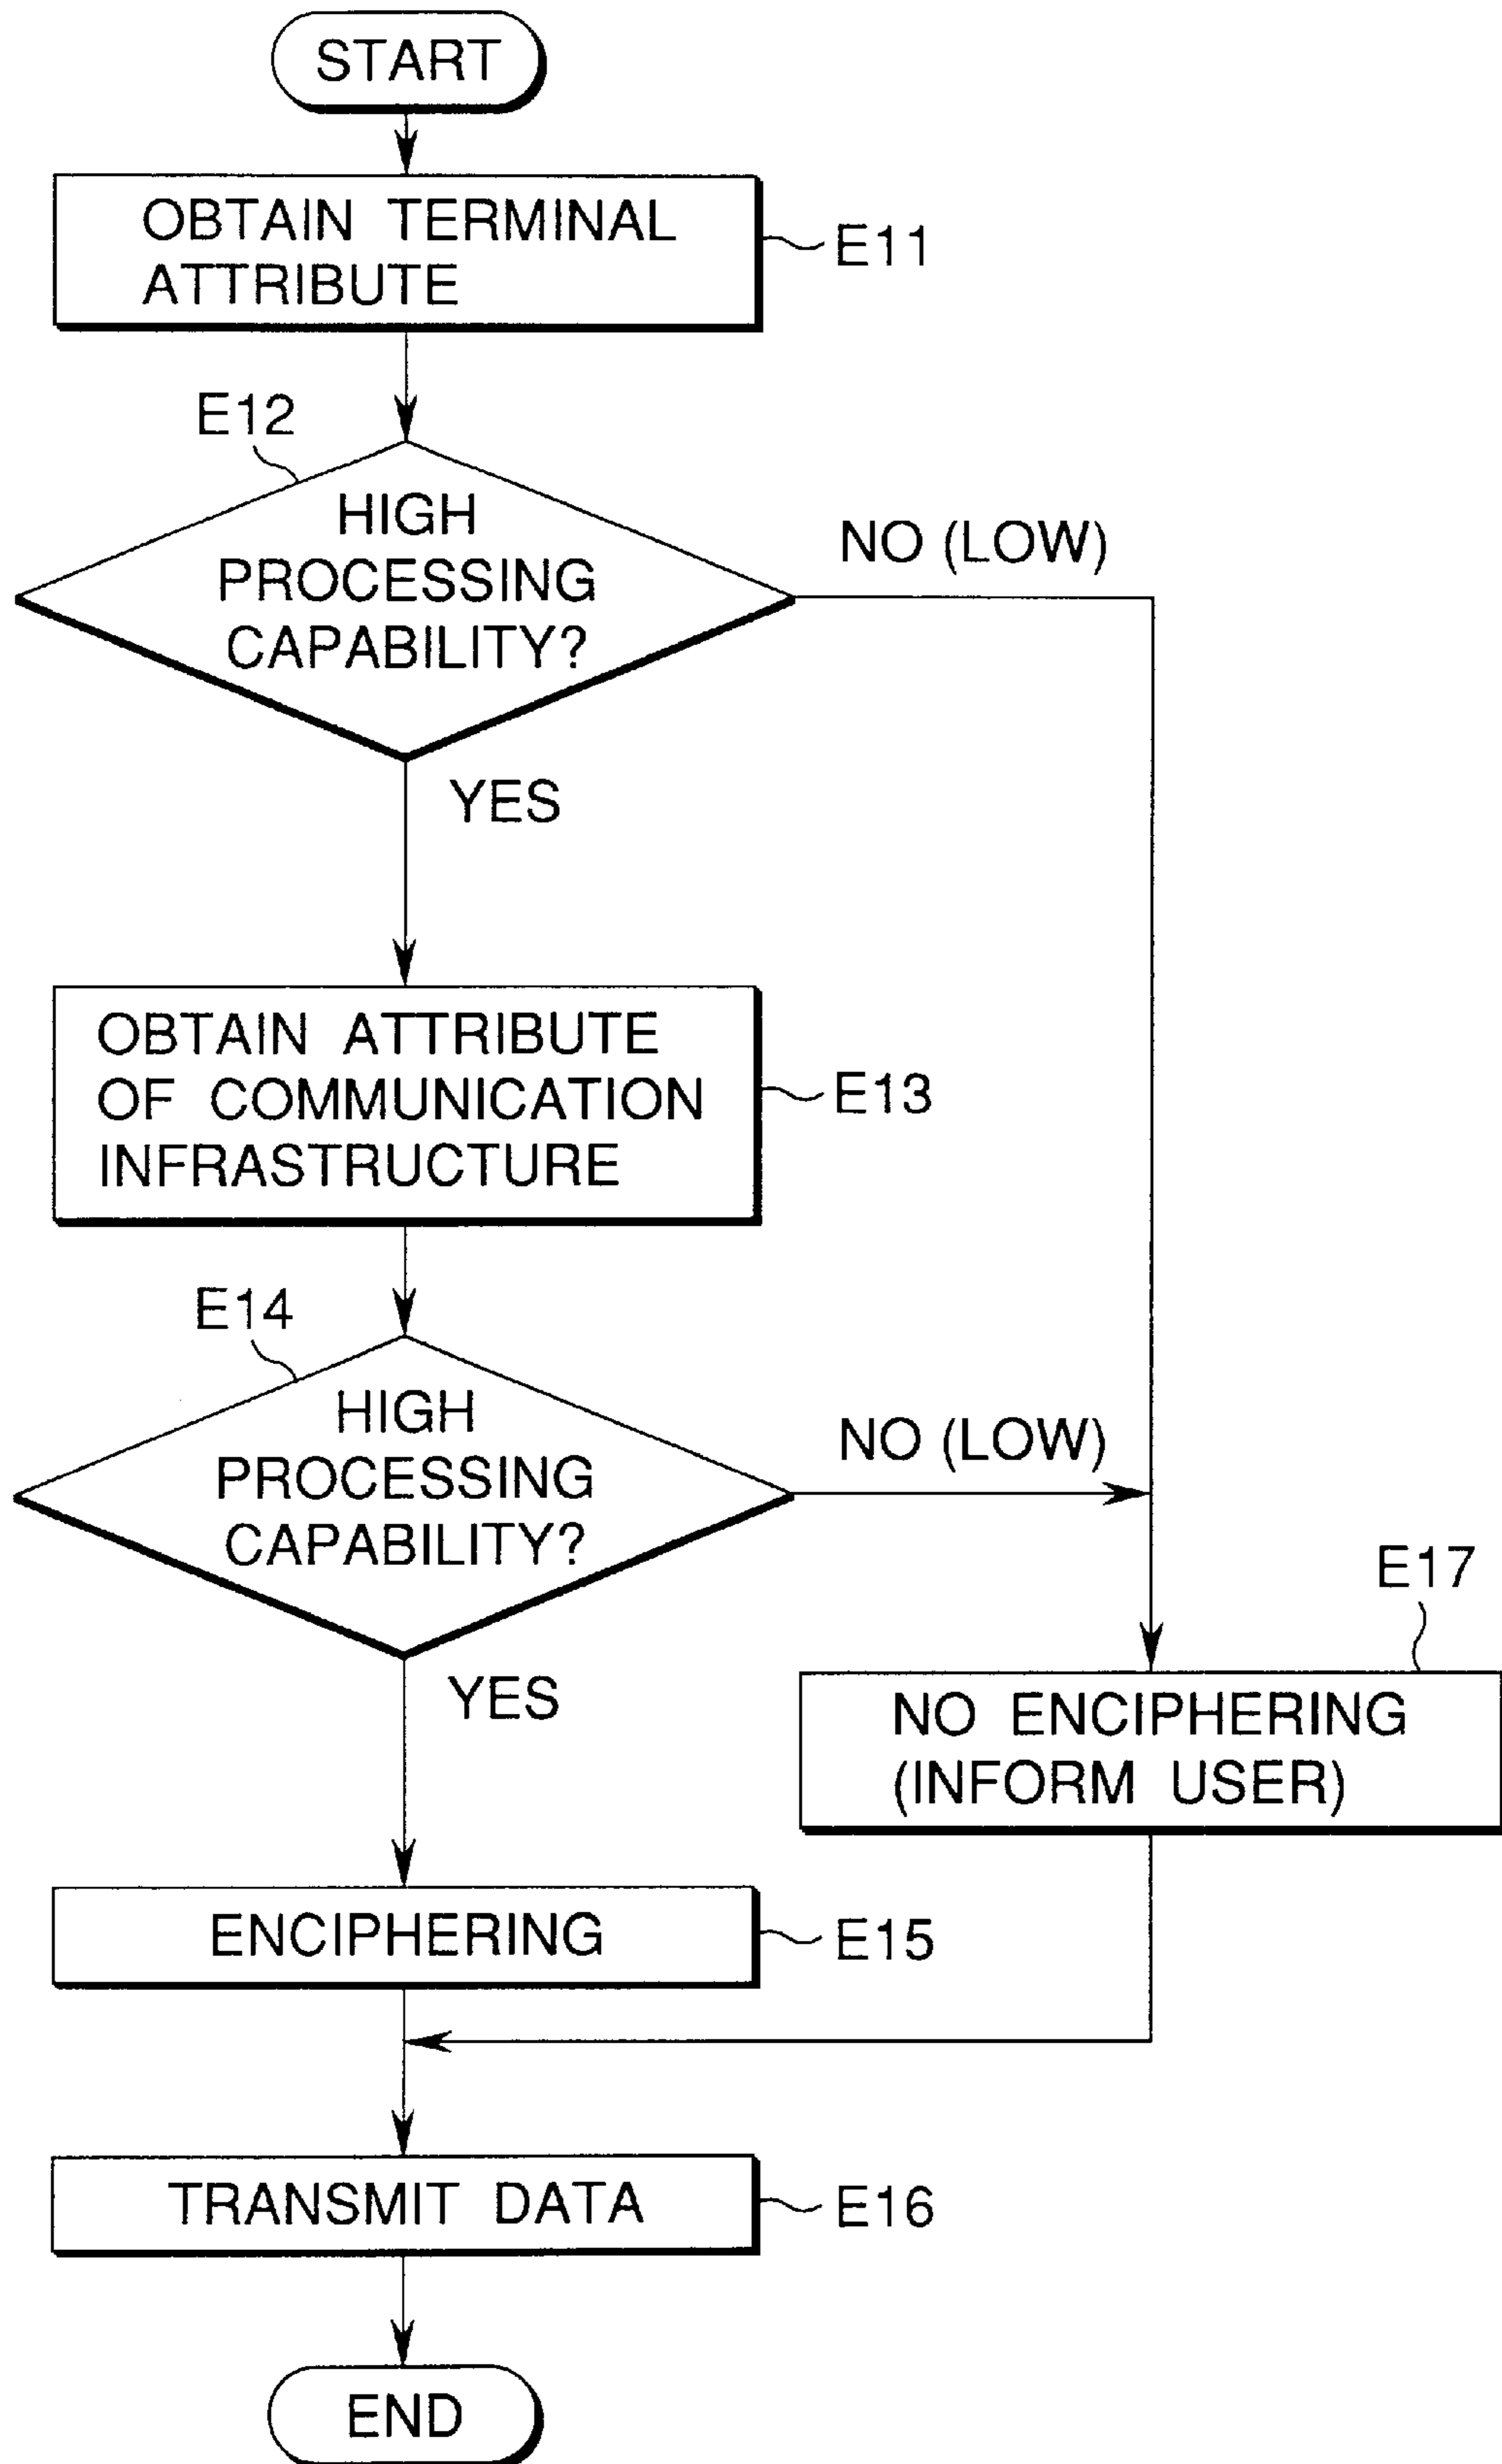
START

OBTAIN TERMINAL ATTRIBUTE

E11

E12

HIGH PROCESSING CAPABILITY?

NO (LOW)

YES

OBTAIN ATTRIBUTE OF COMMUNICATION INFRASTRUCTURE

E13

E14

HIGH PROCESSING CAPABILITY?

NO (LOW)

E17

YES

NO ENCIPHERING (INFORM USER)

ENCIPHERING

E15

TRANSMIT DATA

E16

END